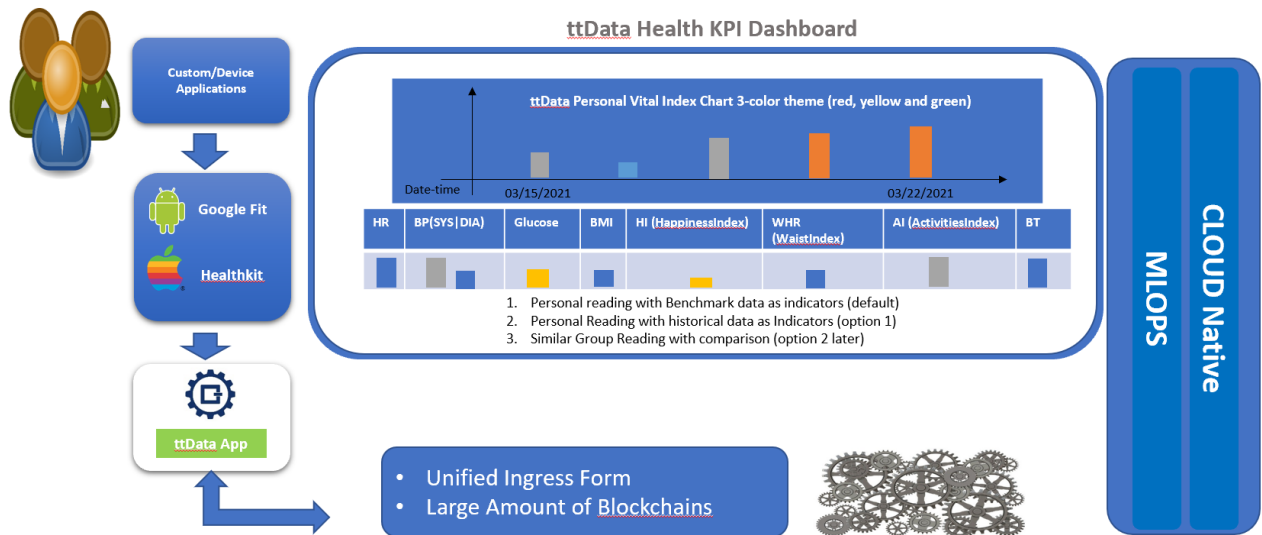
ttData Health KPI Dashboard

Custom/Device Applications

Google Fit

Healthkit

ttData App

ttData Personal Vital Index Chart 3-color theme (red, yellow and green)

Date-time

03/15/2021

03/22/2021

| HR | BP(SYS\|DIA) | Glucose | BMI | HI (HappinessIndex) | WHR (WaistIndex) | AI (ActivitiesIndex) | BT |
|---|---|---|---|---|---|---|---|
| | | | | | | | |

1. Personal reading with Benchmark data as indicators (default)
2. Personal Reading with historical data as Indicators (option 1)
3. Similar Group Reading with comparison (option 2 later)

MLOPS

CLOUD Native

• Unified Ingress Form
• Large Amount of Blockchains